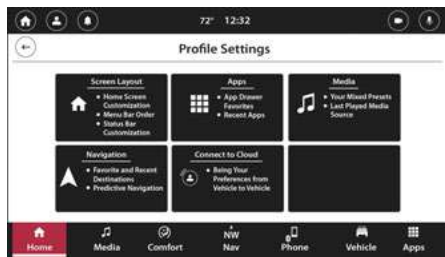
72° 12:32

Profile Settings

Screen Layout
• Home Screen Customization
• Menu Bar Order
• Status Bar Customization

Apps
• App Drawer Favorites
• Recent Apps

Media
• Your Mixed Presets
• Last Played Media Source

Navigation
• Favorite and Recent Destinations
• Predictive Navigation

Connect to Cloud
• Bring Your Preferences from Vehicle to Vehicle

Home
Media
Comfort
NW
Nav
Phone
Vehicle
Apps